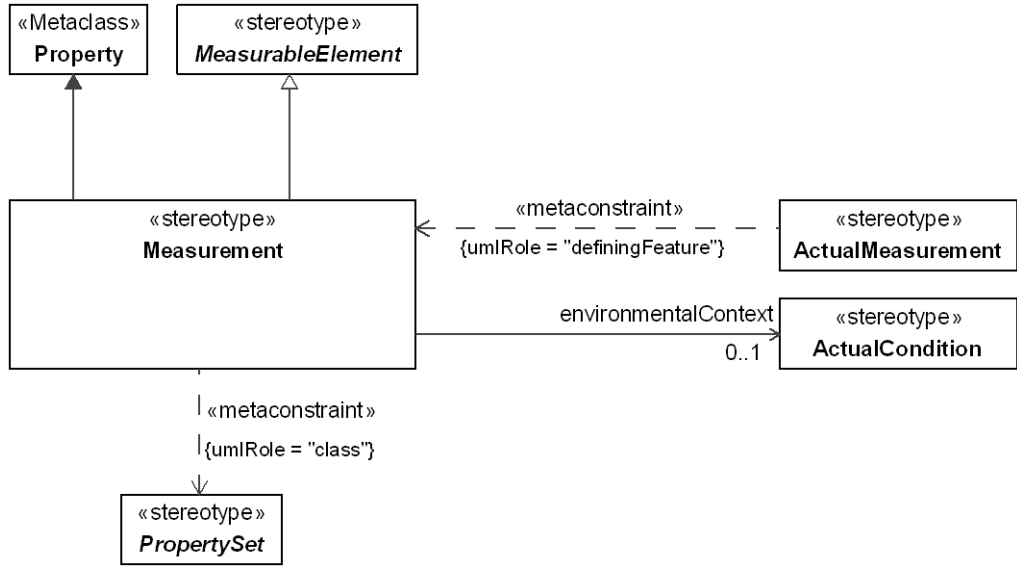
«Metaclass»
Property

«stereotype»
MeasurableElement

«stereotype»
Measurement

«metaconstraint»
{umlRole = "definingFeature"}

«stereotype»
ActualMeasurement

environmentalContext
0..1

«stereotype»
ActualCondition

«metaconstraint»
{umlRole = "class"}

«stereotype»
PropertySet